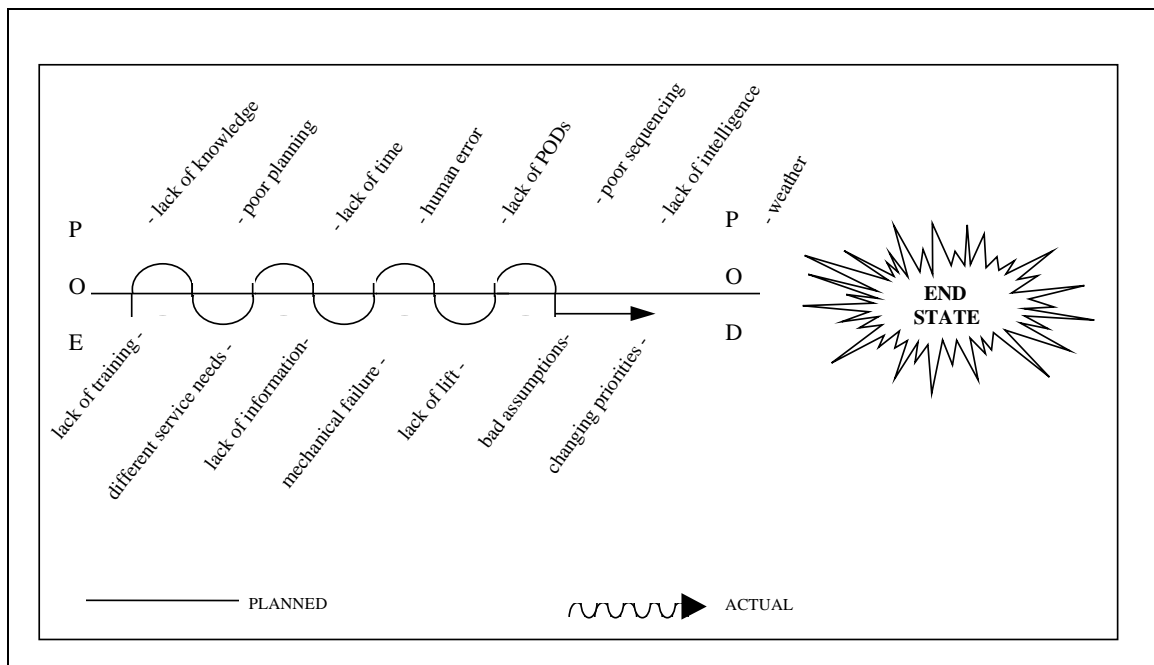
- lack of knowledge
- poor planning
- lack of time
- human error
- lack of PODs
- poor sequencing
- lack of intelligence
- weather

P
O
E

P
O
D

END STATE

lack of training -
different service needs -
lack of information-
mechanical failure -
lack of lift -
bad assumptions-
changing priorities -

PLANNED

ACTUAL